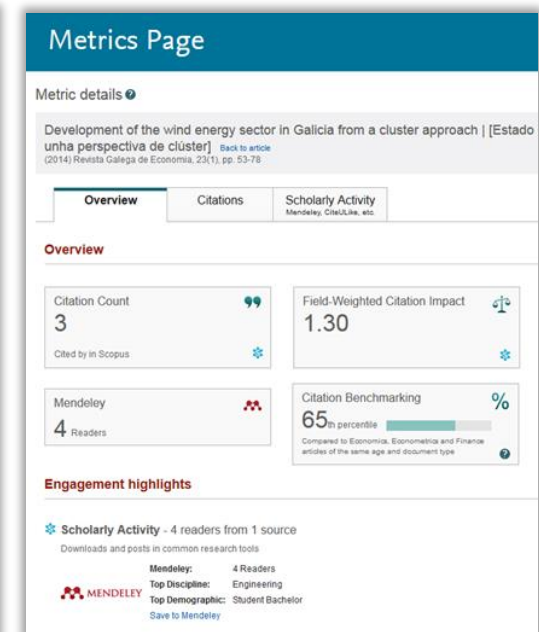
Metrics Page

Metric details

Development of the wind energy sector in Galicia from a cluster approach | [Estado unha perspectiva de clúster] Back to article
(2014) Revista Galega de Economia, 23(1), pp. 53-78

| Overview | Citations | Scholarly Activity Mendeley, CiteULike, etc. |
|---|---|---|

Overview

Citation Count
3
Cited by in Scopus

Field-Weighted Citation Impact
1.30

Mendeley
4 Readers

Citation Benchmarking
%
65th percentile
Compared to Economics, Econometrics and Finance articles of the same age and document type

Engagement highlights

Scholarly Activity - 4 readers from 1 source
Downloads and posts in common research tools

MENDELEY
Mendeley: 4 Readers
Top Discipline: Engineering
Top Demographic: Student Bachelor
Save to Mendeley